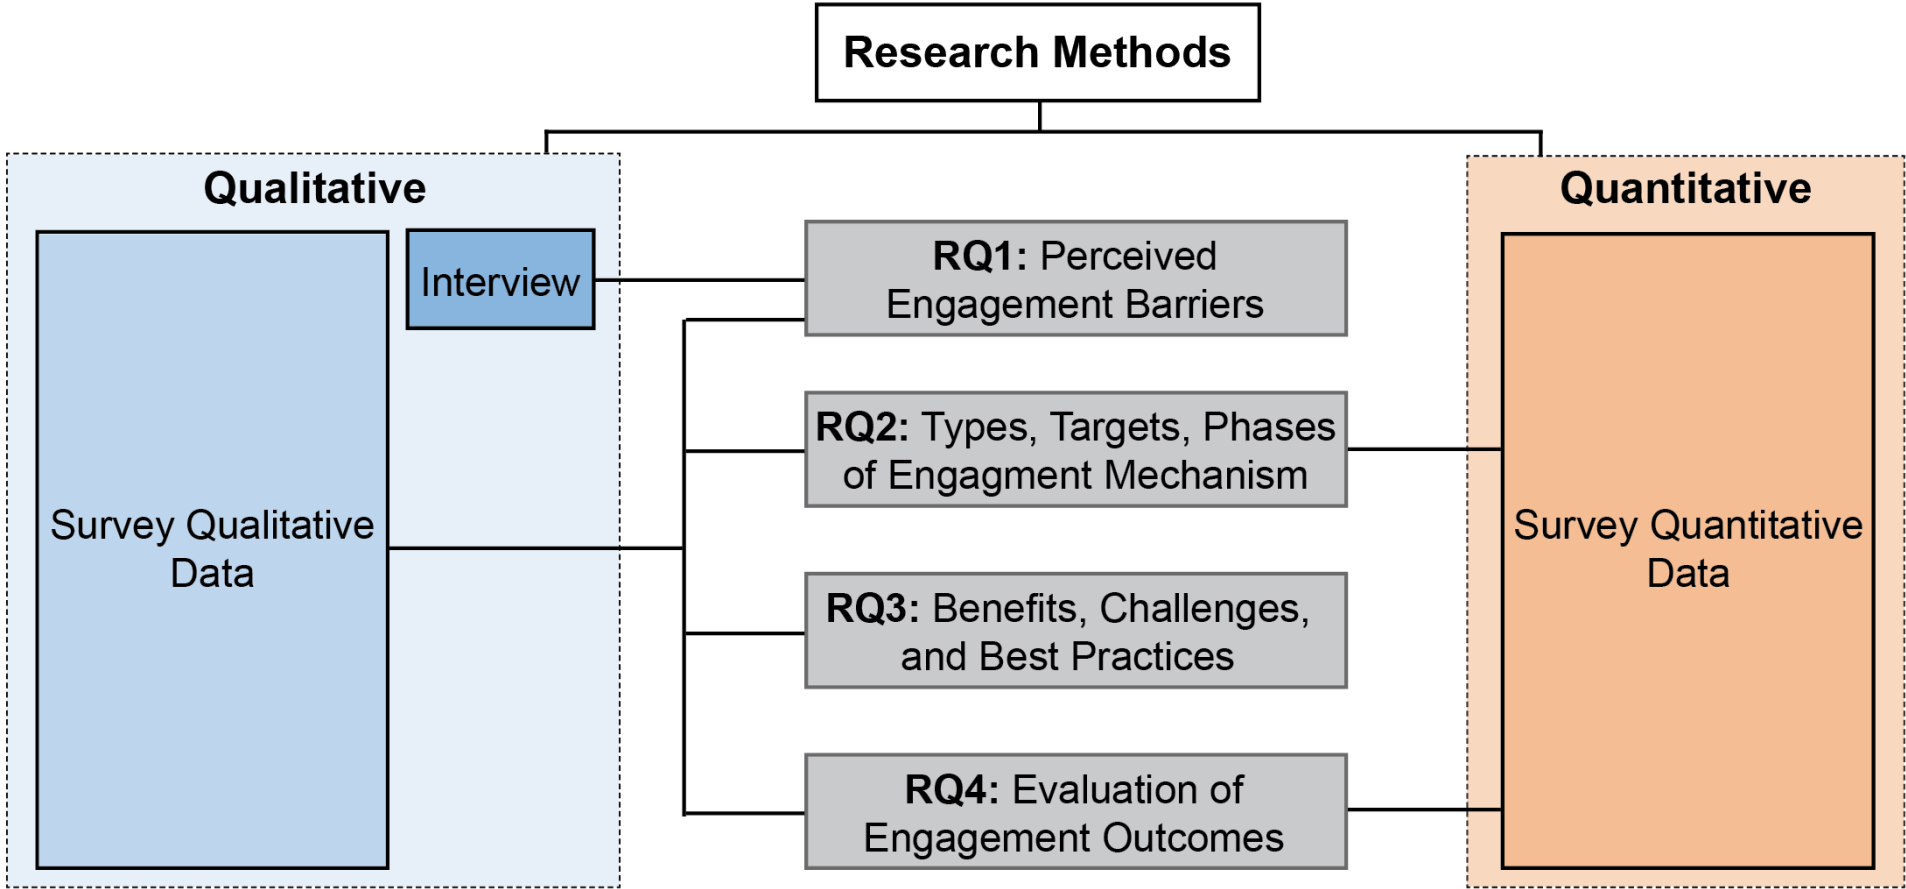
Research Methods

Qualitative

Survey Qualitative Data

Interview

RQ1: Perceived Engagement Barriers

RQ2: Types, Targets, Phases of Engagment Mechanism

RQ3: Benefits, Challenges, and Best Practices

RQ4: Evaluation of Engagement Outcomes

Quantitative

Survey Quantitative Data